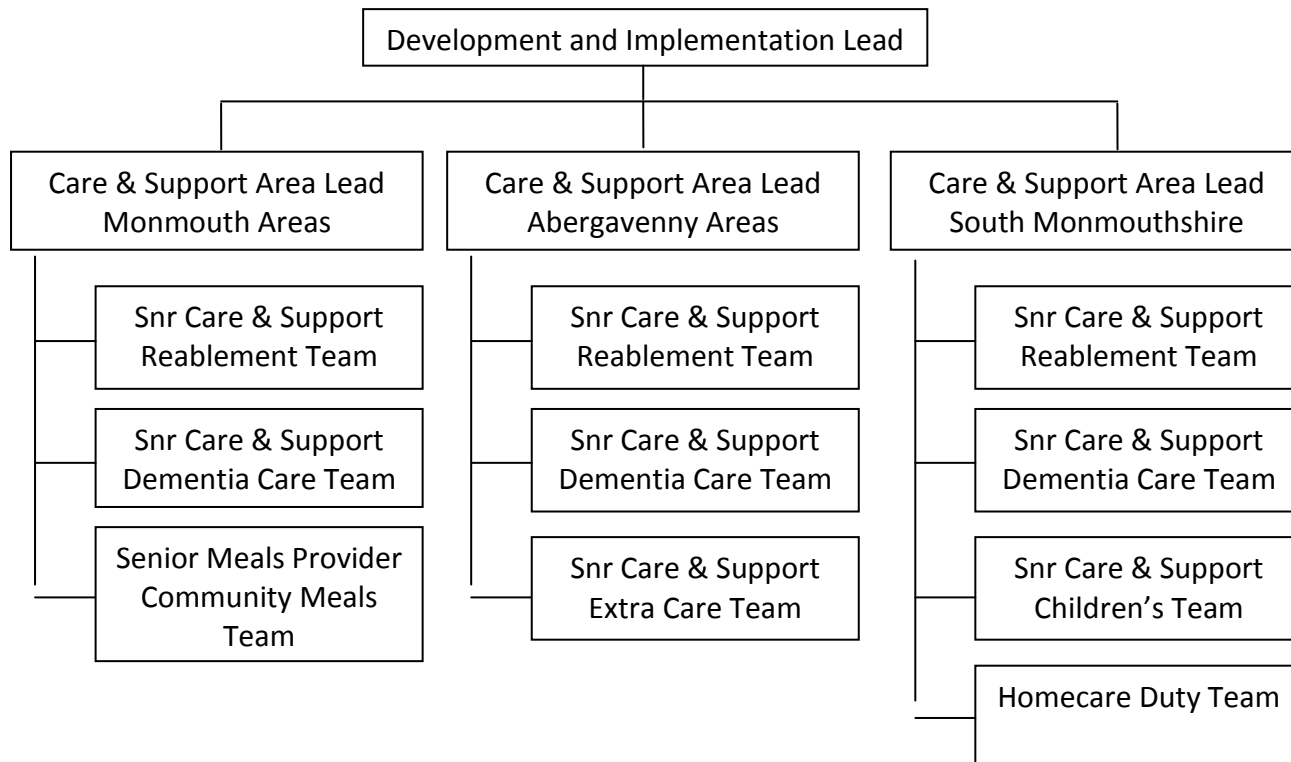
Development and Implementation Lead

Care & Support Area Lead Monmouth Areas

Snr Care & Support Reablement Team

Snr Care & Support Dementia Care Team

Senior Meals Provider Community Meals Team

Care & Support Area Lead Abergavenny Areas

Snr Care & Support Reablement Team

Snr Care & Support Dementia Care Team

Snr Care & Support Extra Care Team

Care & Support Area Lead South Monmouthshire

Snr Care & Support Reablement Team

Snr Care & Support Dementia Care Team

Snr Care & Support Children's Team

Homecare Duty Team